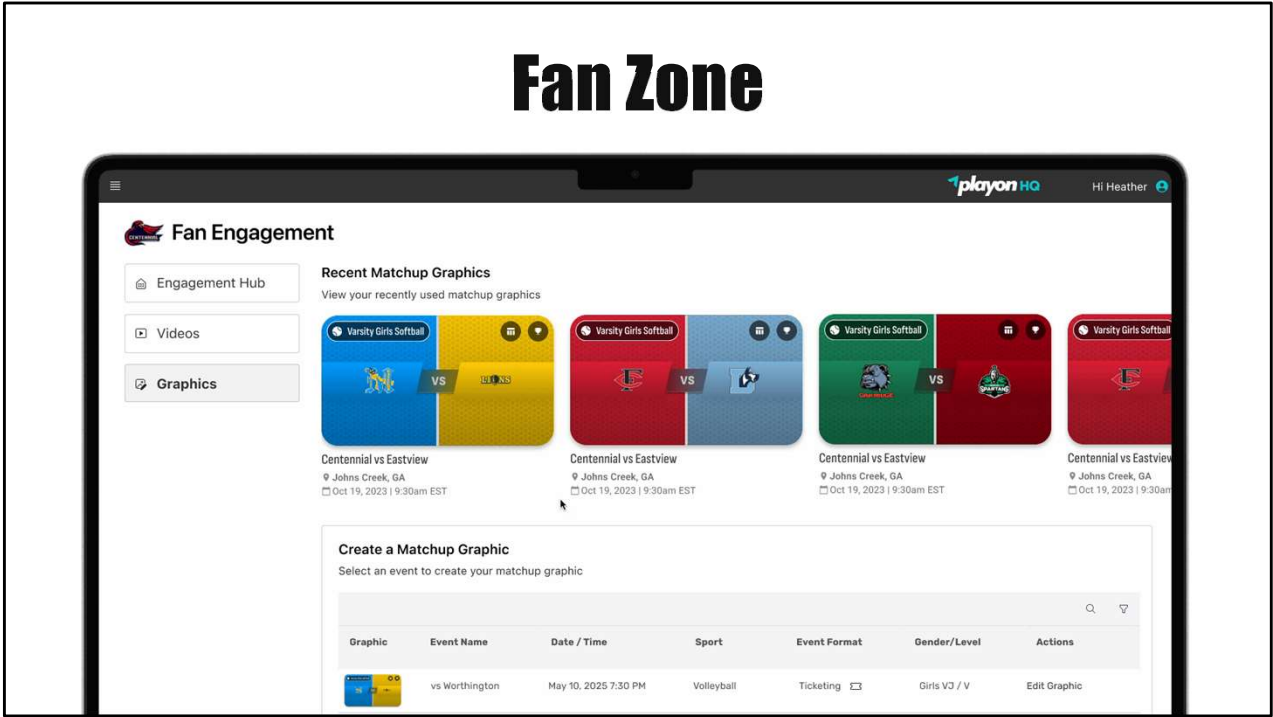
Fan Zone

playon HQ

Hi Heather

Fan Engagement

Engagement Hub

Videos

Graphics

Recent Matchup Graphics

View your recently used matchup graphics

Varsity Girls Softball

VS

LIONS

Centennial vs Eastview

Johns Creek, GA

Oct 19, 2023 | 9:30am EST

Varsity Girls Softball

VS

Centennial vs Eastview

Johns Creek, GA

Oct 19, 2023 | 9:30am EST

Varsity Girls Softball

VS

SPARTANS

Centennial vs Eastview

Johns Creek, GA

Oct 19, 2023 | 9:30am EST

Varsity Girls Softball

Centennial vs Eastview

Johns Creek, GA

Oct 19, 2023 | 9:30am

Create a Matchup Graphic

Select an event to create your matchup graphic

| Graphic | Event Name | Date / Time | Sport | Event Format | Gender/Level | Actions |
|---|---|---|---|---|---|---|
| | vs Worthington | May 10, 2025 7:30 PM | Volleyball | Ticketing | Girls VJ / V | Edit Graphic |